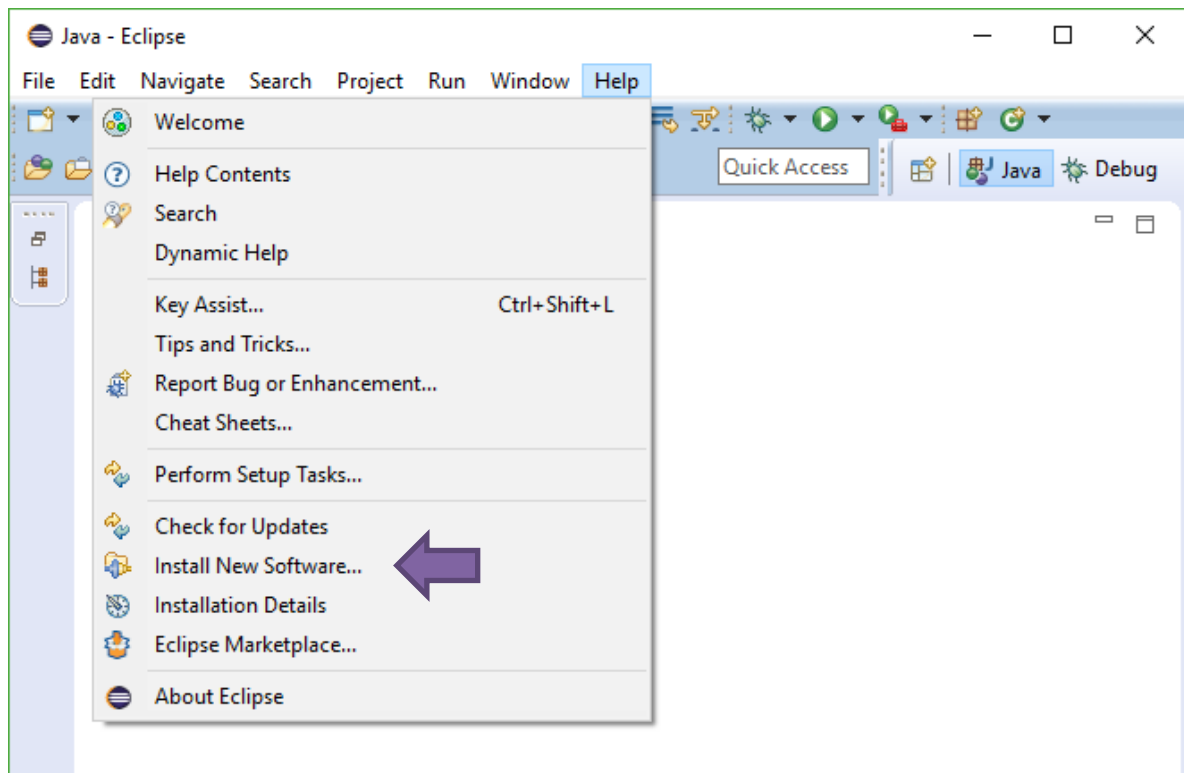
Java - Eclipse

File Edit Navigate Search Project Run Window Help

Quick Access

Java Debug

Welcome

Help Contents
Search
Dynamic Help

Key Assist... Ctrl+Shift+L
Tips and Tricks...
Report Bug or Enhancement...
Cheat Sheets...

Perform Setup Tasks...

Check for Updates
Install New Software...
Installation Details
Eclipse Marketplace...

About Eclipse